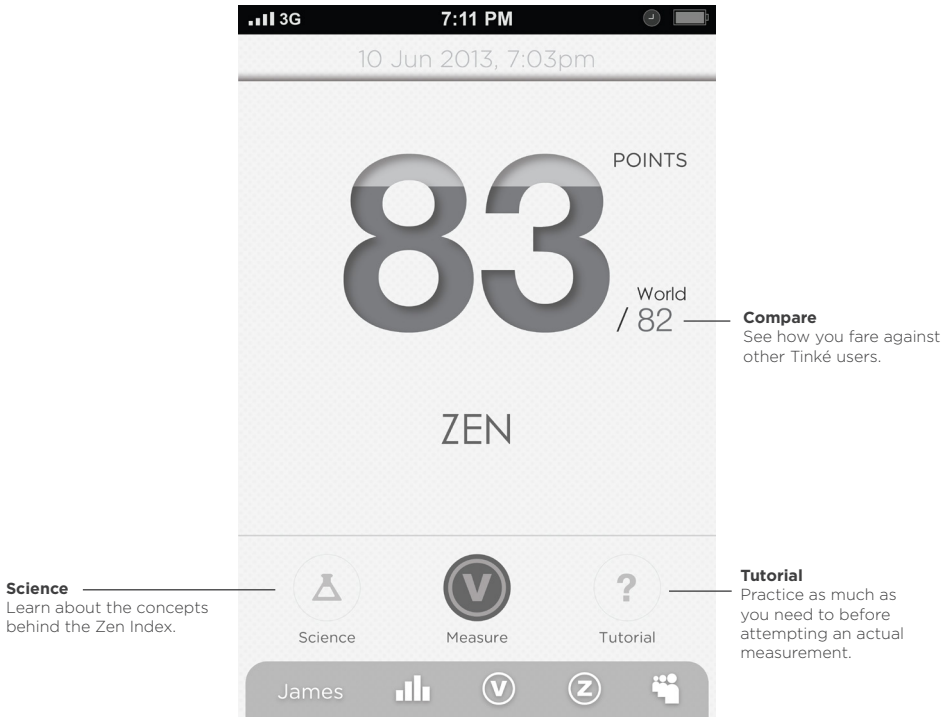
3G 7:11 PM

10 Jun 2013, 7:03pm

83 POINTS

World / 82

**Compare**
See how you fare against other Tinké users.

ZEN

**Science**
Learn about the concepts behind the Zen Index.

Science

V

Measure

?

Tutorial

**Tutorial**
Practice as much as you need to before attempting an actual measurement.

James

V

Z